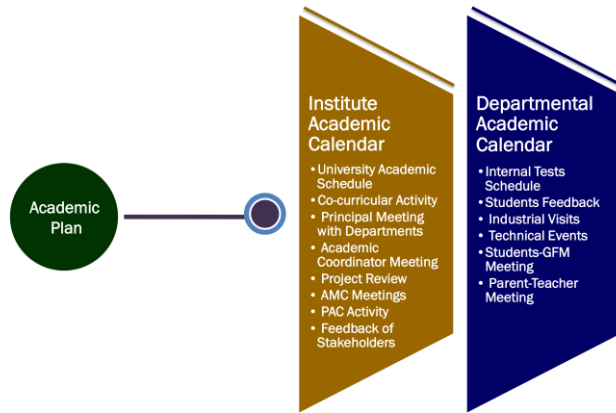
Academic Plan

Institute Academic Calendar
• University Academic Schedule
• Co-curricular Activity
• Principal Meeting with Departments
• Academic Coordinator Meeting
• Project Review
• AMC Meetings
• PAC Activity
• Feedback of Stakeholders

Departmental Academic Calendar
• Internal Tests Schedule
• Students Feedback
• Industrial Visits
• Technical Events
• Students-GFM Meeting
• Parent-Teacher Meeting